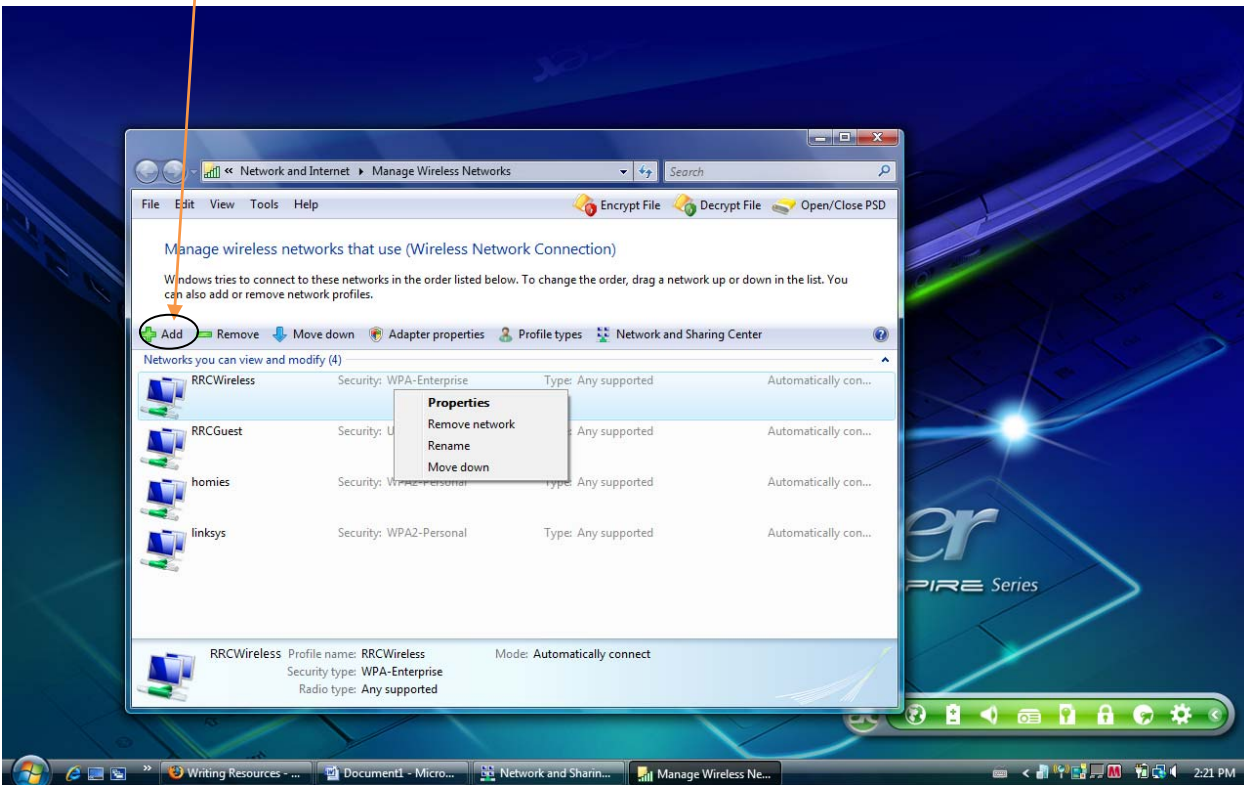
« Network and Internet ▸ Manage Wireless Networks

Search

File Edit View Tools Help

Encrypt File Decrypt File Open/Close PSD

Manage wireless networks that use (Wireless Network Connection)

Windows tries to connect to these networks in the order listed below. To change the order, drag a network up or down in the list. You can also add or remove network profiles.

Add Remove Move down Adapter properties Profile types Network and Sharing Center

Networks you can view and modify (4)

RRCWireless Security: WPA-Enterprise Type: Any supported Automatically con...

RRCGuest Security: U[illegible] Any supported Automatically con...

homies Security: WPA2-Personal Type: Any supported Automatically con...

linksys Security: WPA2-Personal Type: Any supported Automatically con...

Properties
Remove network
Rename
Move down

RRCWireless Profile name: RRCWireless Mode: Automatically connect
Security type: WPA-Enterprise
Radio type: Any supported

ASPIRE Series

Writing Resources - ... Document1 - Micro... Network and Sharin... Manage Wireless Ne...

2:21 PM